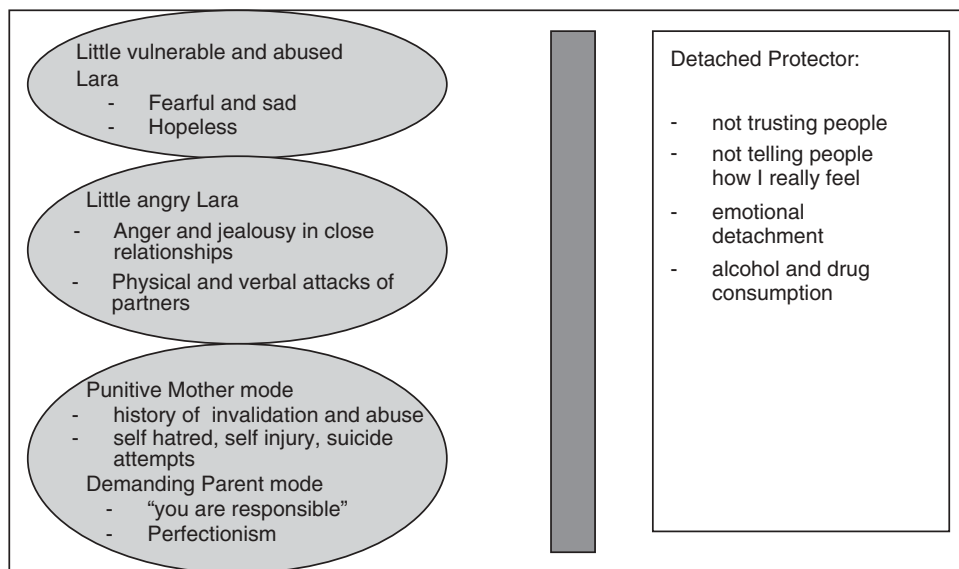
Little vulnerable and abused Lara
- Fearful and sad
- Hopeless

Little angry Lara
- Anger and jealousy in close relationships
- Physical and verbal attacks of partners

Punitive Mother mode
- history of invalidation and abuse
- self hatred, self injury, suicide attempts

Demanding Parent mode
- "you are responsible"
- Perfectionism

Detached Protector:

- not trusting people
- not telling people how I really feel
- emotional detachment
- alcohol and drug consumption